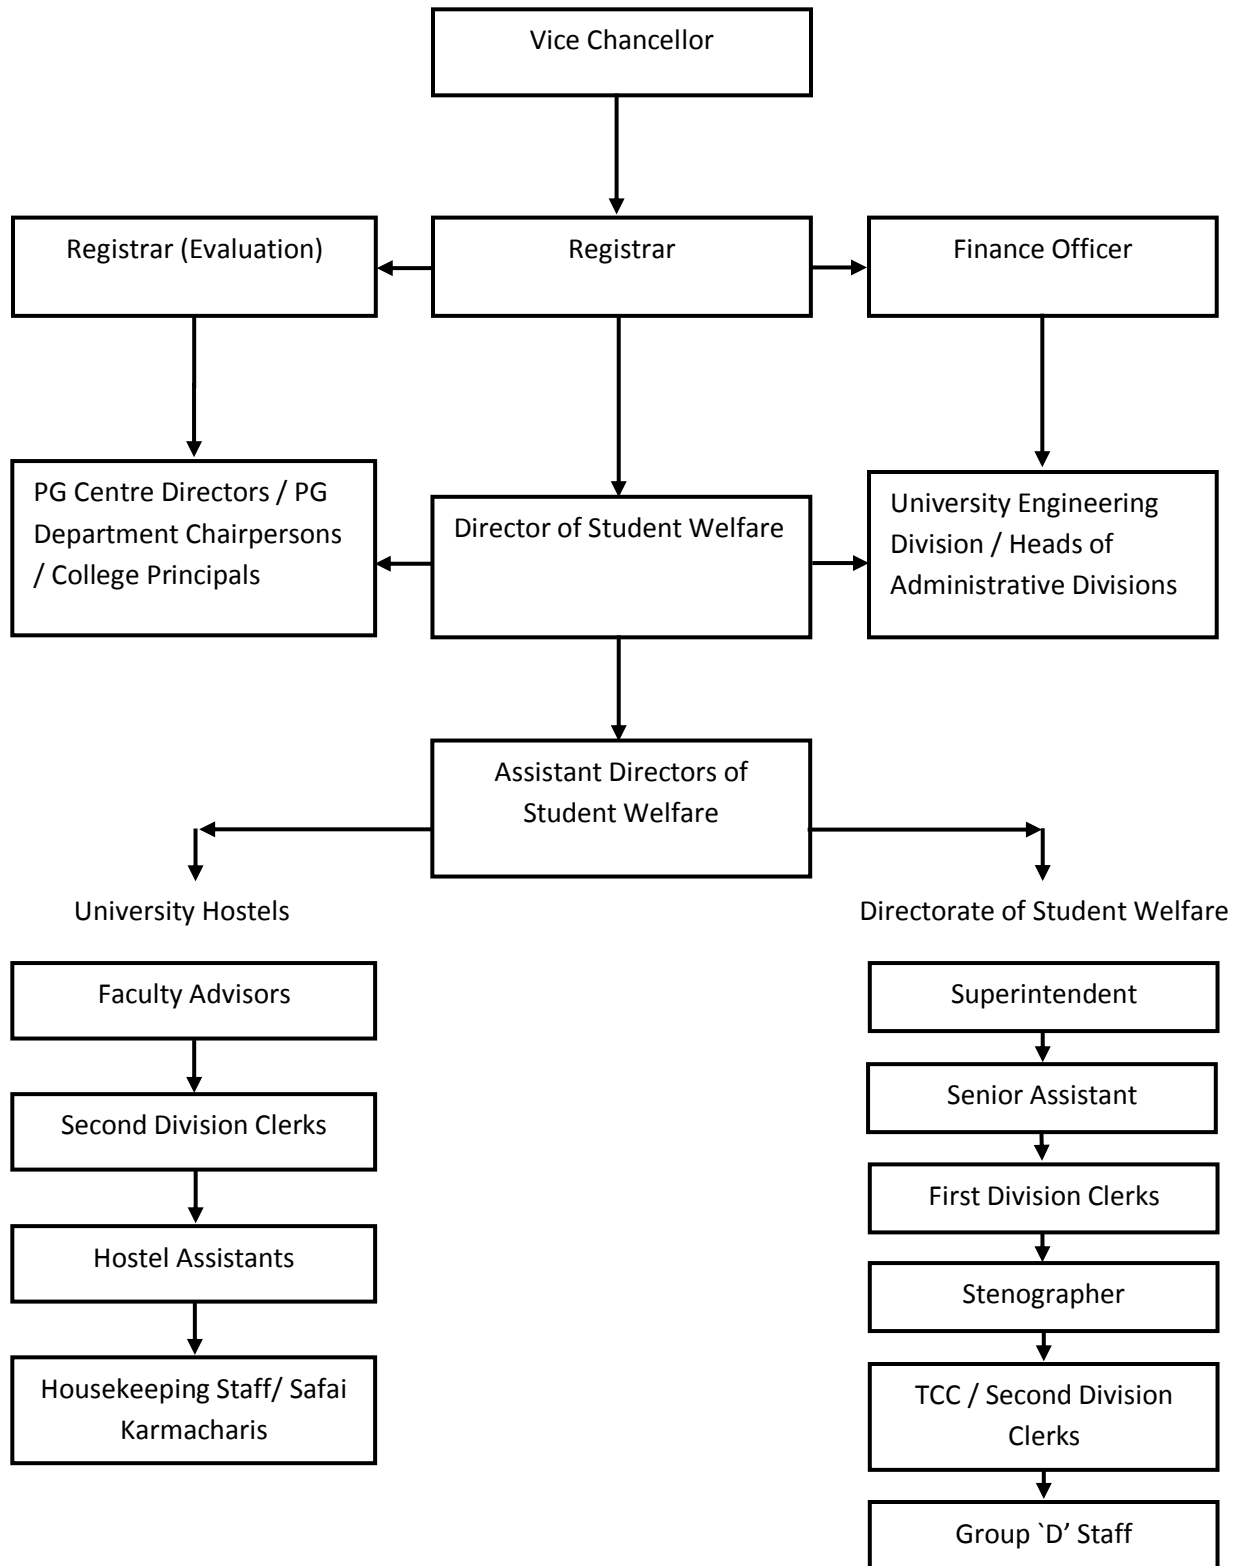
Vice Chancellor

Registrar (Evaluation)

Registrar

Finance Officer

PG Centre Directors / PG Department Chairpersons / College Principals

Director of Student Welfare

University Engineering Division / Heads of Administrative Divisions

Assistant Directors of Student Welfare

University Hostels

Directorate of Student Welfare

Faculty Advisors

Second Division Clerks

Hostel Assistants

Housekeeping Staff/ Safai Karmacharis

Superintendent

Senior Assistant

First Division Clerks

Stenographer

TCC / Second Division Clerks

Group `D' Staff